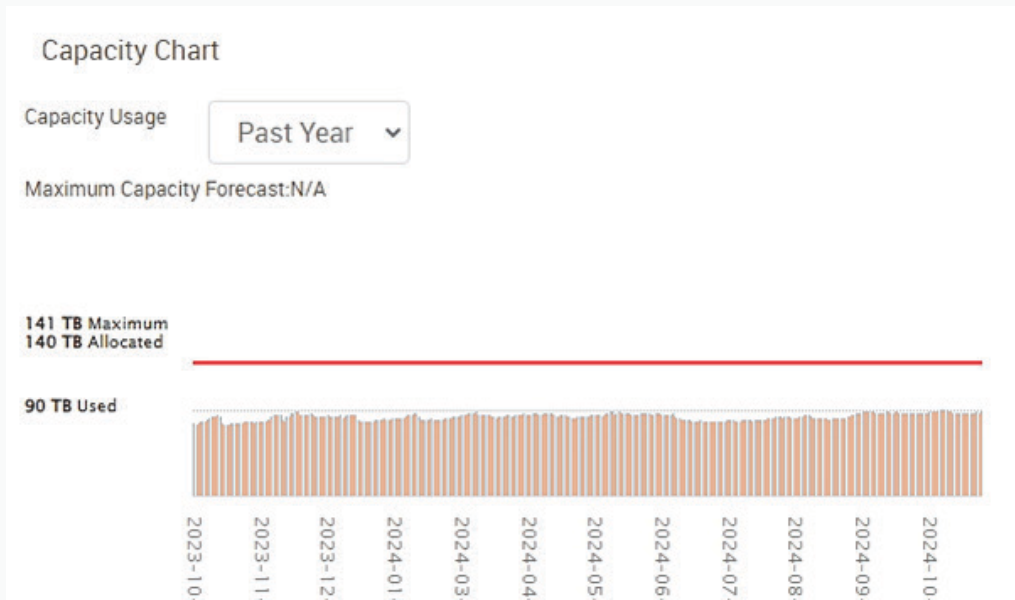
Capacity Chart

Capacity Usage

Past Year

Maximum Capacity Forecast:N/A

141 TB Maximum
140 TB Allocated

90 TB Used

2023-10-
2023-11-
2023-12-
2024-01-
2024-03-
2024-04-
2024-05-
2024-06-
2024-07-
2024-08-
2024-09-
2024-10-